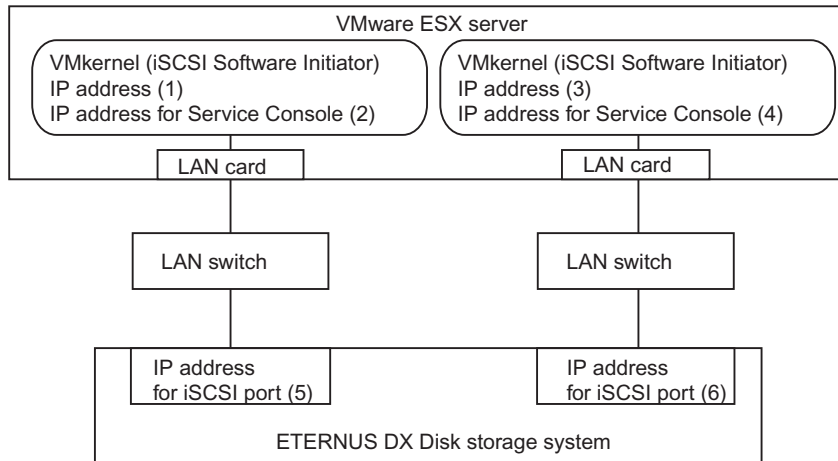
VMware ESX server

VMkernel (iSCSI Software Initiator)
IP address (1)
IP address for Service Console (2)

VMkernel (iSCSI Software Initiator)
IP address (3)
IP address for Service Console (4)

LAN card

LAN card

LAN switch

LAN switch

IP address
for iSCSI port (5)

IP address
for iSCSI port (6)

ETERNUS DX Disk storage system